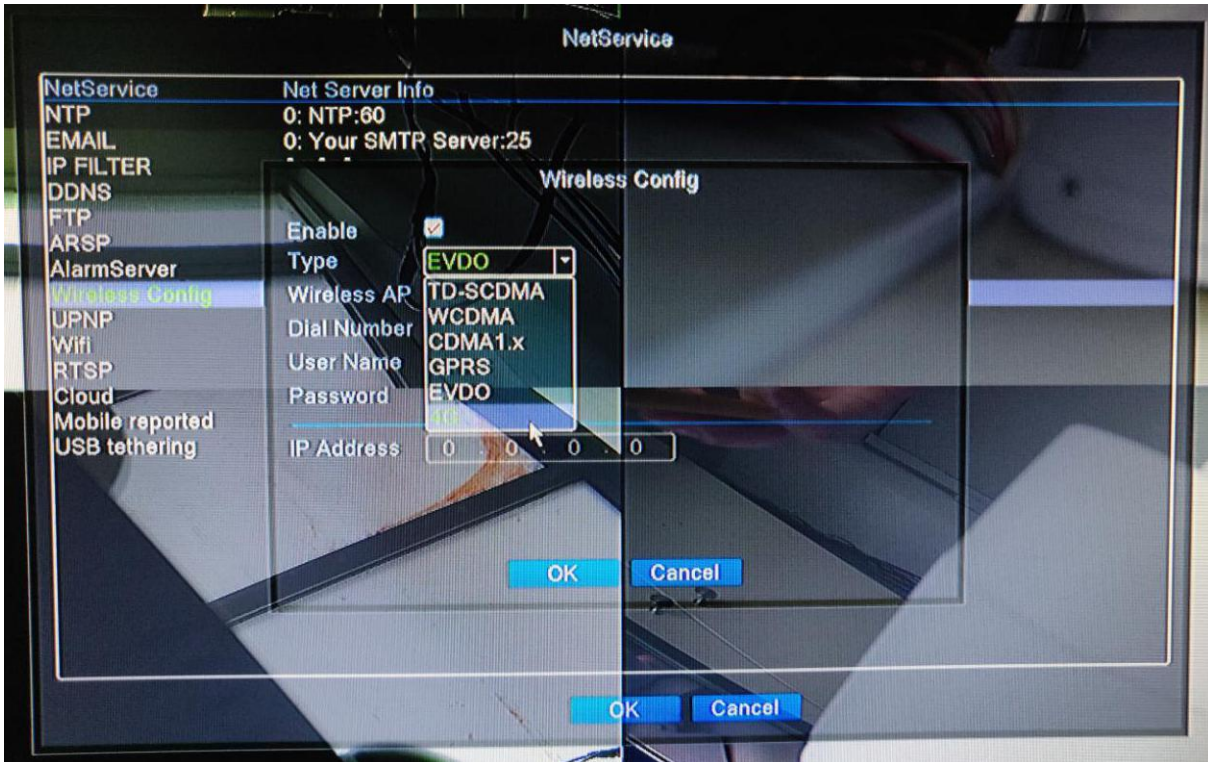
NetService

| NetService | Net Server Info |
|---|---|
| NTP | 0: NTP:60 |
| EMAIL | 0: Your SMTP Server:25 |
| IP FILTER | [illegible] |
| DDNS | |
| FTP | |
| ARSP | |
| AlarmServer | |
| Wireless Config | |
| UPNP | |
| Wifi | |
| RTSP | |
| Cloud | |
| Mobile reported | |
| USB tethering | |

Wireless Config

Enable ☑
Type EVDO
Wireless AP
Dial Number
User Name
Password

TD-SCDMA
WCDMA
CDMA1.x
GPRS
EVDO
4G

IP Address 0 . 0 . 0 . 0

OK Cancel

OK Cancel